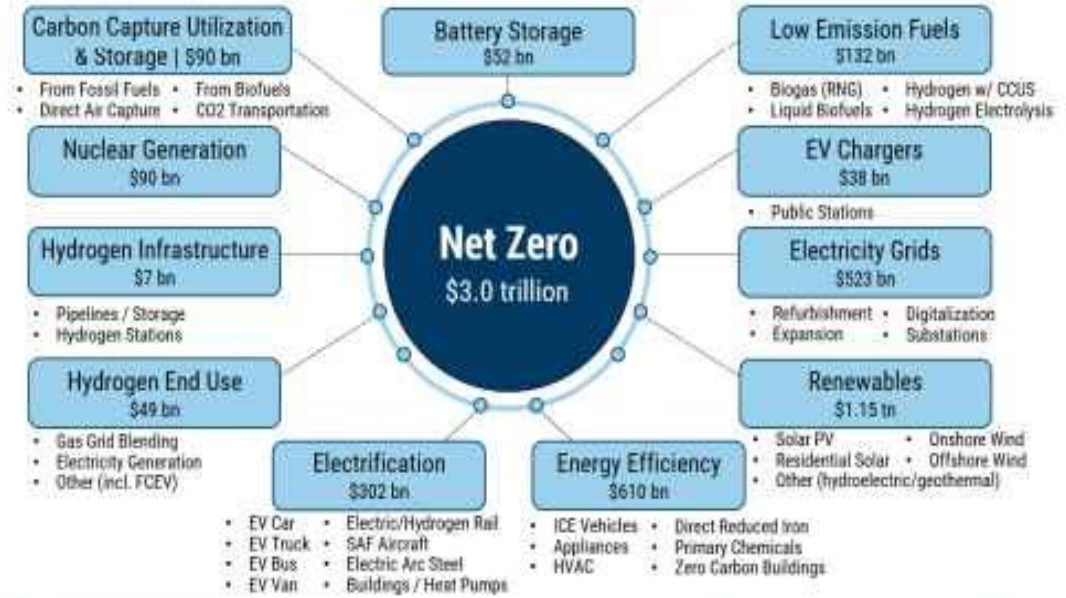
Carbon Capture Utilization & Storage | $90 bn
- From Fossil Fuels
- From Biofuels
- Direct Air Capture
- CO2 Transportation

Battery Storage
$52 bn

Low Emission Fuels
$132 bn
- Biogas (RNG)
- Hydrogen w/ CCUS
- Liquid Biofuels
- Hydrogen Electrolysis

Nuclear Generation
$90 bn

EV Chargers
$38 bn
- Public Stations

Net Zero
$3.0 trillion

Hydrogen Infrastructure
$7 bn
- Pipelines / Storage
- Hydrogen Stations

Electricity Grids
$523 bn
- Refurbishment
- Digitalization
- Expansion
- Substations

Hydrogen End Use
$49 bn
- Gas Grid Blending
- Electricity Generation
- Other (incl. FCEV)

Renewables
$1.15 tn
- Solar PV
- Onshore Wind
- Residential Solar
- Offshore Wind
- Other (hydroelectric/geothermal)

Electrification
$302 bn
- EV Car
- EV Truck
- EV Bus
- EV Van
- Electric/Hydrogen Rail
- SAF Aircraft
- Electric Arc Steel
- Buildings / Heat Pumps

Energy Efficiency
$610 bn
- ICE Vehicles
- Appliances
- HVAC
- Direct Reduced Iron
- Primary Chemicals
- Zero Carbon Buildings